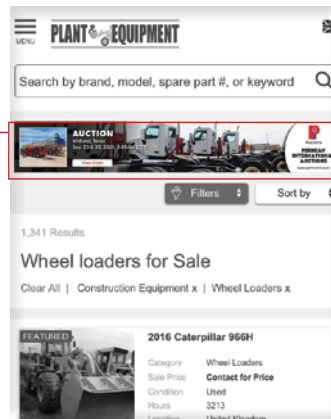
MENU PLANT & EQUIPMENT

Search by brand, model, spare part #, or keyword

AUCTION
Midland, Texas
Sep 23 & 24, 2023, 8:00 AM CDT
View Details

PERMIAN INTERNATIONAL AUCTIONS

Filters

Sort by

1,341 Results

Wheel loaders for Sale

Clear All | Construction Equipment x | Wheel Loaders x

FEATURED

2016 Caterpillar 966H

| Category | Wheel Loaders |
|---|---|
| Sale Price | Contact for Price |
| Condition | Used |
| Hours | 3213 |
| Location | United Kingdom |